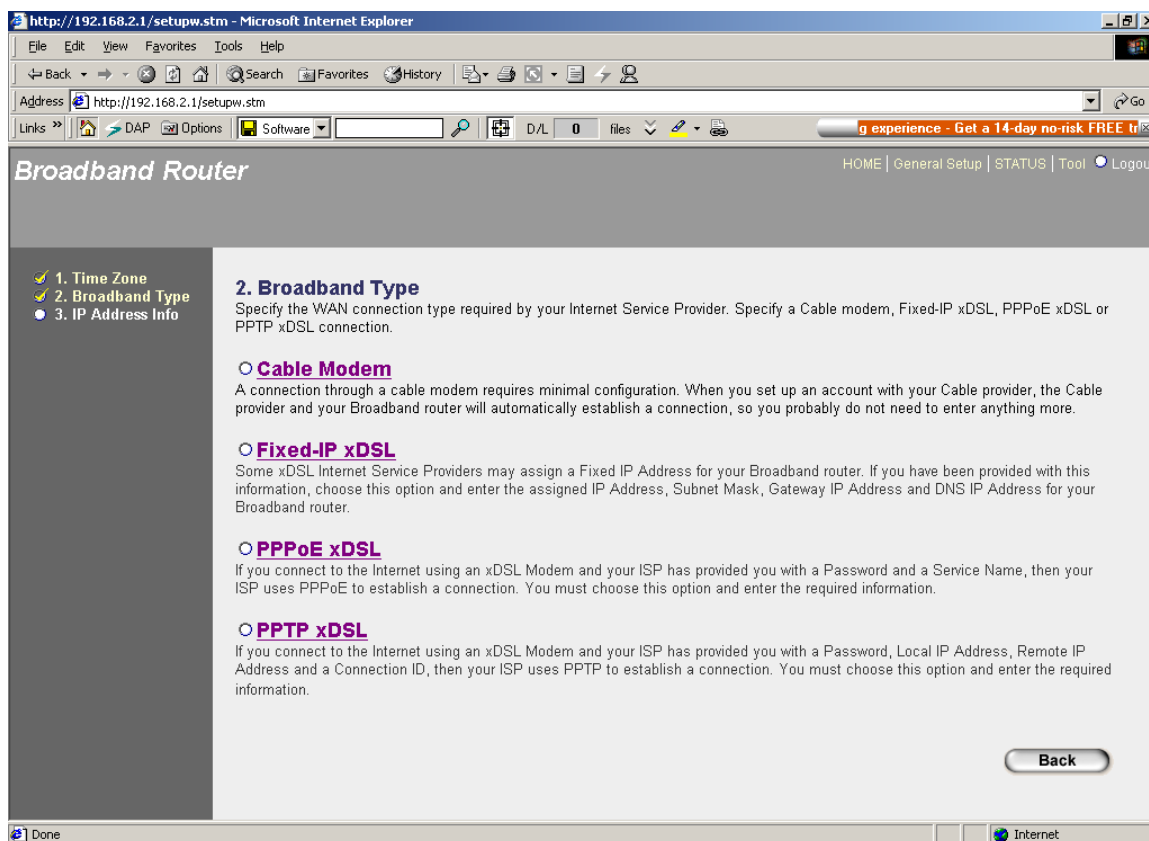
http://192.168.2.1/setupw.stm - Microsoft Internet Explorer

File Edit View Favorites Tools Help

Back Search Favorites History

Address http://192.168.2.1/setupw.stm Go

Links DAP Options Software D/L 0 files g experience - Get a 14-day no-risk FREE tr

Broadband Router

HOME | General Setup | STATUS | Tool Logou

1. Time Zone
2. Broadband Type
3. IP Address Info

2. Broadband Type

Specify the WAN connection type required by your Internet Service Provider. Specify a Cable modem, Fixed-IP xDSL, PPPoE xDSL or PPTP xDSL connection.

Cable Modem

A connection through a cable modem requires minimal configuration. When you set up an account with your Cable provider, the Cable provider and your Broadband router will automatically establish a connection, so you probably do not need to enter anything more.

Fixed-IP xDSL

Some xDSL Internet Service Providers may assign a Fixed IP Address for your Broadband router. If you have been provided with this information, choose this option and enter the assigned IP Address, Subnet Mask, Gateway IP Address and DNS IP Address for your Broadband router.

PPPoE xDSL

If you connect to the Internet using an xDSL Modem and your ISP has provided you with a Password and a Service Name, then your ISP uses PPPoE to establish a connection. You must choose this option and enter the required information.

PPTP xDSL

If you connect to the Internet using an xDSL Modem and your ISP has provided you with a Password, Local IP Address, Remote IP Address and a Connection ID, then your ISP uses PPTP to establish a connection. You must choose this option and enter the required information.

Back

Done

Internet